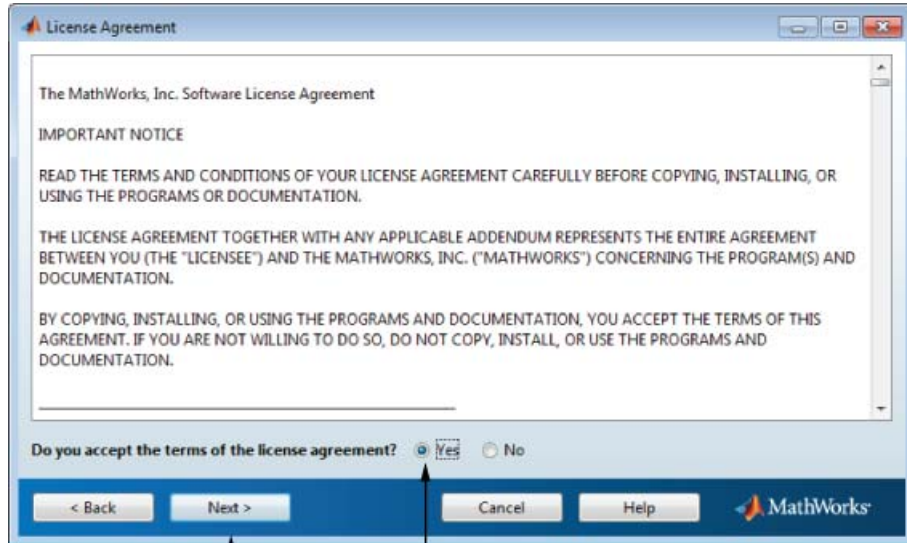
License Agreement

The MathWorks, Inc. Software License Agreement

IMPORTANT NOTICE

READ THE TERMS AND CONDITIONS OF YOUR LICENSE AGREEMENT CAREFULLY BEFORE COPYING, INSTALLING, OR USING THE PROGRAMS OR DOCUMENTATION.

THE LICENSE AGREEMENT TOGETHER WITH ANY APPLICABLE ADDENDUM REPRESENTS THE ENTIRE AGREEMENT BETWEEN YOU (THE "LICENSEE") AND THE MATHWORKS, INC. ("MATHWORKS") CONCERNING THE PROGRAM(S) AND DOCUMENTATION.

BY COPYING, INSTALLING, OR USING THE PROGRAMS AND DOCUMENTATION, YOU ACCEPT THE TERMS OF THIS AGREEMENT. IF YOU ARE NOT WILLING TO DO SO, DO NOT COPY, INSTALL, OR USE THE PROGRAMS AND DOCUMENTATION.

Do you accept the terms of the license agreement? Yes No

< Back Next > Cancel Help MathWorks